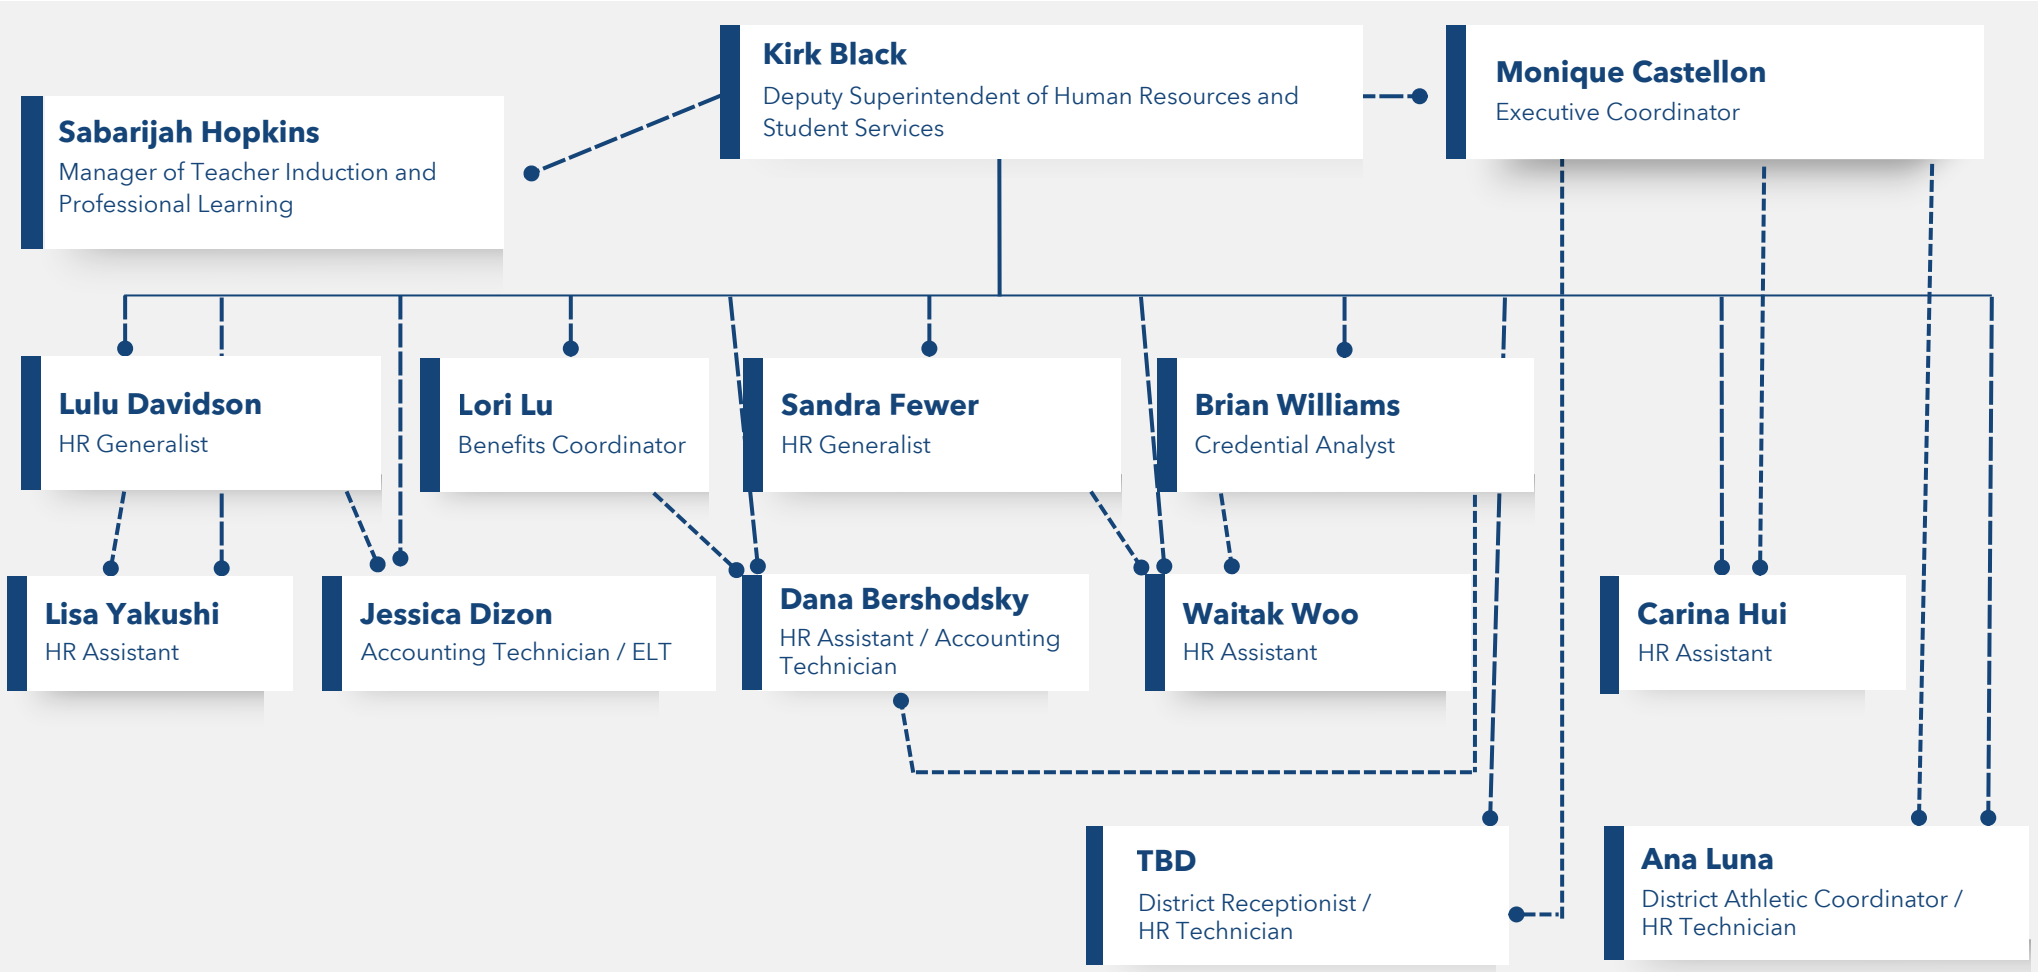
Kirk Black
Deputy Superintendent of Human Resources and Student Services

Monique Castellon
Executive Coordinator

Sabarijah Hopkins
Manager of Teacher Induction and Professional Learning

Lulu Davidson
HR Generalist

Lori Lu
Benefits Coordinator

Sandra Fewer
HR Generalist

Brian Williams
Credential Analyst

Lisa Yakushi
HR Assistant

Jessica Dizon
Accounting Technician / ELT

Dana Bershodsky
HR Assistant / Accounting Technician

Waitak Woo
HR Assistant

Carina Hui
HR Assistant

TBD
District Receptionist / HR Technician

Ana Luna
District Athletic Coordinator / HR Technician